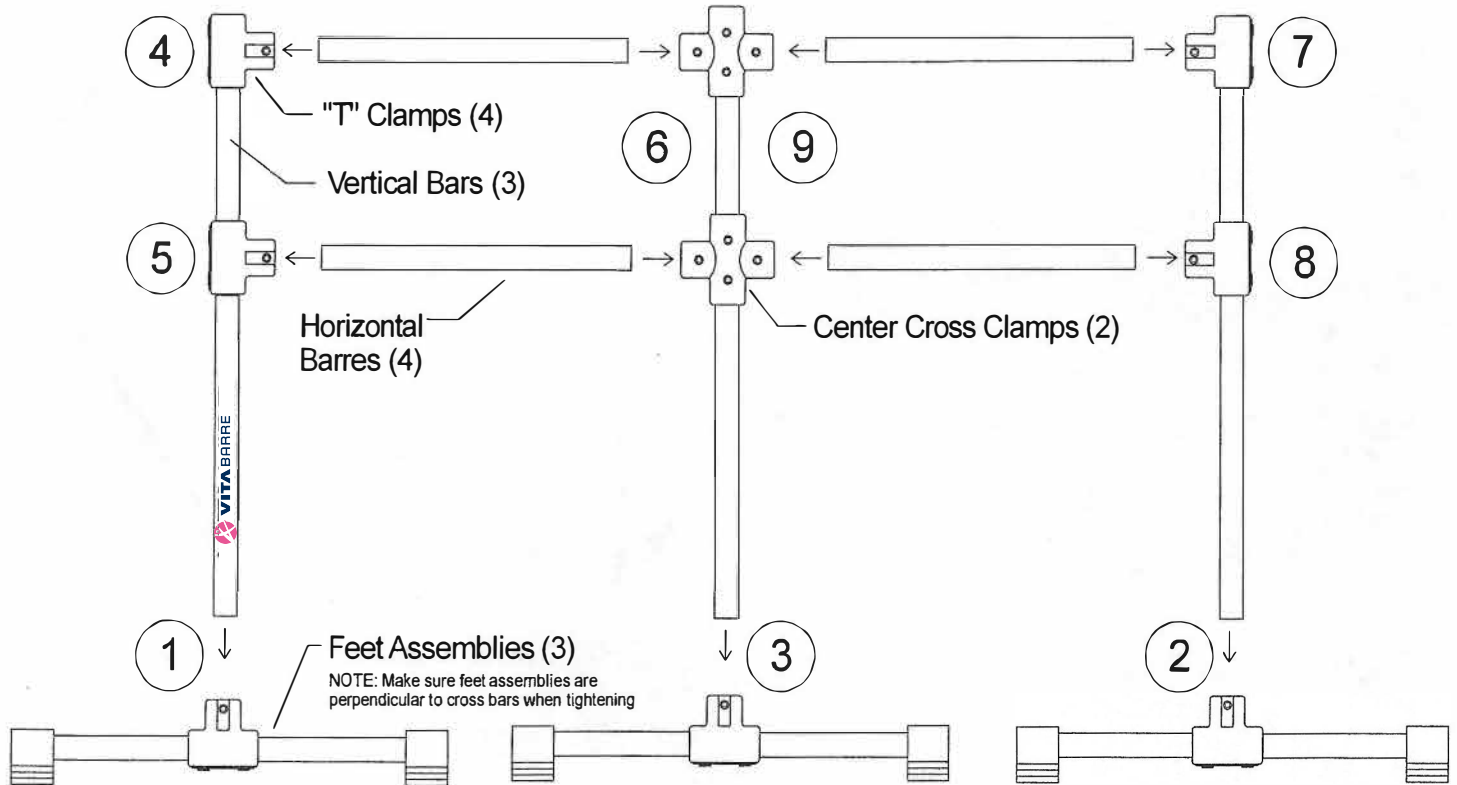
4

7

"T" Clamps (4)

6

9

Vertical Bars (3)

5

8

Horizontal Barres (4)

Center Cross Clamps (2)

VITABARRE

1

Feet Assemblies (3)

NOTE: Make sure feet assemblies are perpendicular to cross bars when tightening

3

2